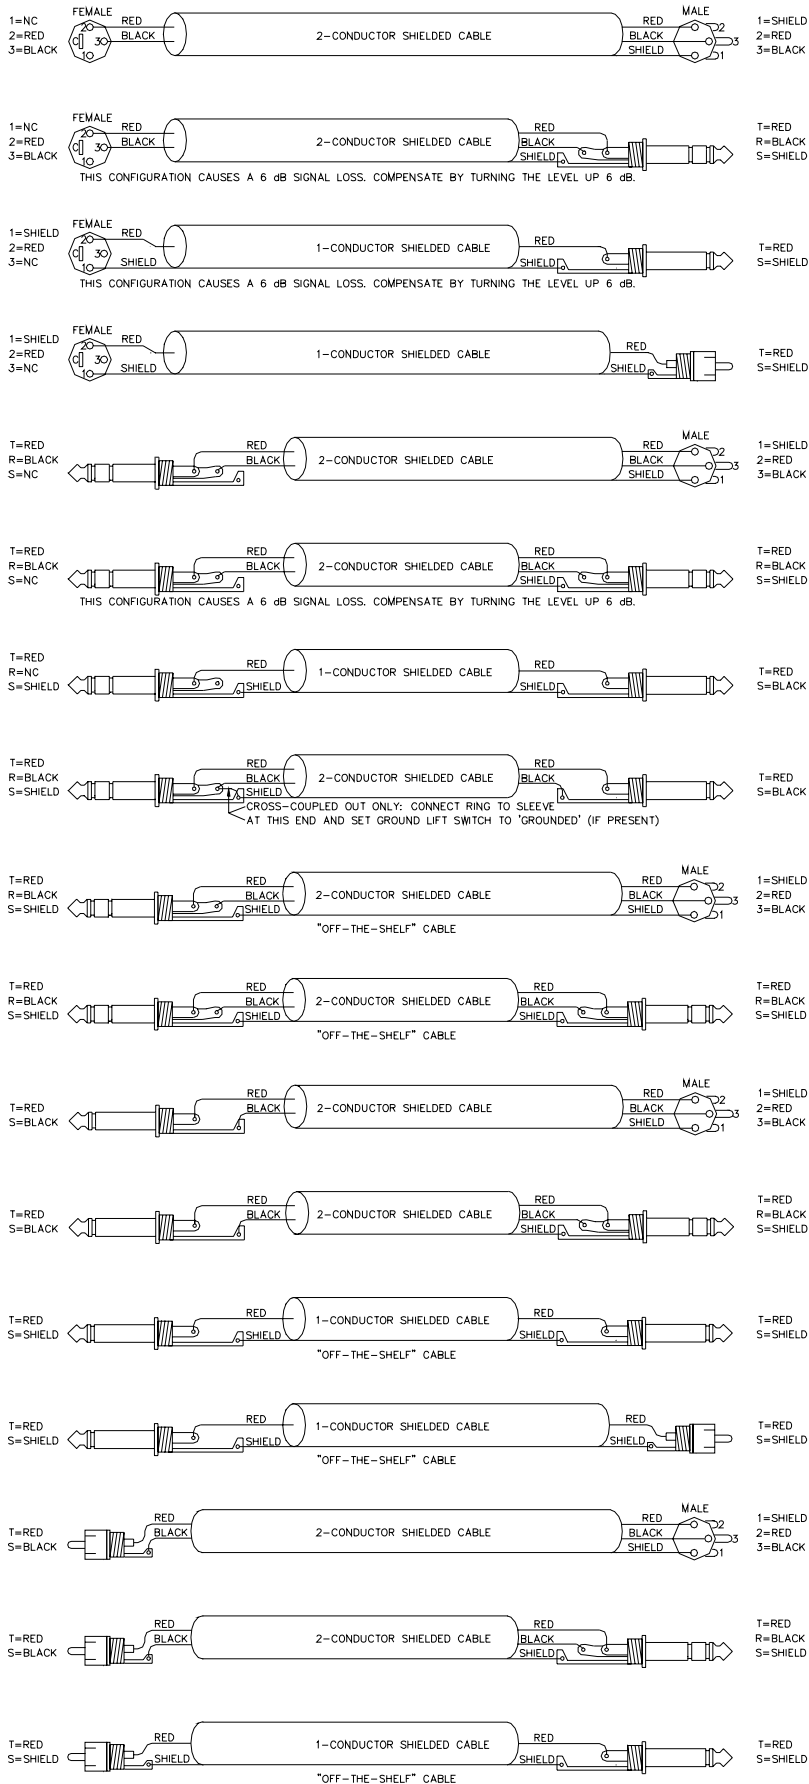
1=NC
2=RED
3=BLACK
FEMALE
2
3
1
RED
BLACK
2-CONDUCTOR SHIELDED CABLE
RED
BLACK
SHIELD
MALE
2
3
1
1=SHIELD
2=RED
3=BLACK

1=NC
2=RED
3=BLACK
FEMALE
RED
BLACK
2-CONDUCTOR SHIELDED CABLE
RED
BLACK
SHIELD
T=RED
R=BLACK
S=SHIELD
THIS CONFIGURATION CAUSES A 6 dB SIGNAL LOSS. COMPENSATE BY TURNING THE LEVEL UP 6 dB.

1=SHIELD
2=RED
3=NC
FEMALE
RED
SHIELD
1-CONDUCTOR SHIELDED CABLE
RED
SHIELD
T=RED
S=SHIELD
THIS CONFIGURATION CAUSES A 6 dB SIGNAL LOSS. COMPENSATE BY TURNING THE LEVEL UP 6 dB.

1=SHIELD
2=RED
3=NC
FEMALE
RED
SHIELD
1-CONDUCTOR SHIELDED CABLE
RED
SHIELD
T=RED
S=SHIELD

T=RED
R=BLACK
S=NC
RED
BLACK
2-CONDUCTOR SHIELDED CABLE
RED
BLACK
SHIELD
MALE
1=SHIELD
2=RED
3=BLACK

T=RED
R=BLACK
S=NC
RED
BLACK
2-CONDUCTOR SHIELDED CABLE
RED
BLACK
SHIELD
T=RED
R=BLACK
S=SHIELD
THIS CONFIGURATION CAUSES A 6 dB SIGNAL LOSS. COMPENSATE BY TURNING THE LEVEL UP 6 dB.

T=RED
R=NC
S=SHIELD
RED
SHIELD
1-CONDUCTOR SHIELDED CABLE
RED
SHIELD
T=RED
S=BLACK

T=RED
R=BLACK
S=SHIELD
RED
BLACK
SHIELD
2-CONDUCTOR SHIELDED CABLE
RED
BLACK
T=RED
S=BLACK
CROSS-COUPLED OUT ONLY: CONNECT RING TO SLEEVE AT THIS END AND SET GROUND LIFT SWITCH TO 'GROUNDED' (IF PRESENT)

T=RED
R=BLACK
S=SHIELD
RED
BLACK
SHIELD
2-CONDUCTOR SHIELDED CABLE
RED
BLACK
SHIELD
MALE
1=SHIELD
2=RED
3=BLACK
"OFF-THE-SHELF" CABLE

T=RED
R=BLACK
S=SHIELD
RED
BLACK
SHIELD
2-CONDUCTOR SHIELDED CABLE
RED
BLACK
SHIELD
T=RED
R=BLACK
S=SHIELD
"OFF-THE-SHELF" CABLE

T=RED
S=BLACK
RED
BLACK
2-CONDUCTOR SHIELDED CABLE
RED
BLACK
SHIELD
MALE
1=SHIELD
2=RED
3=BLACK

T=RED
S=BLACK
RED
BLACK
2-CONDUCTOR SHIELDED CABLE
RED
BLACK
SHIELD
T=RED
R=BLACK
S=SHIELD

T=RED
S=SHIELD
RED
SHIELD
1-CONDUCTOR SHIELDED CABLE
RED
SHIELD
T=RED
S=SHIELD
"OFF-THE-SHELF" CABLE

T=RED
S=SHIELD
RED
SHIELD
1-CONDUCTOR SHIELDED CABLE
RED
SHIELD
T=RED
S=SHIELD
"OFF-THE-SHELF" CABLE

T=RED
S=BLACK
RED
BLACK
2-CONDUCTOR SHIELDED CABLE
RED
BLACK
SHIELD
MALE
1=SHIELD
2=RED
3=BLACK

T=RED
S=BLACK
RED
BLACK
2-CONDUCTOR SHIELDED CABLE
RED
BLACK
SHIELD
T=RED
R=BLACK
S=SHIELD

T=RED
S=SHIELD
RED
SHIELD
1-CONDUCTOR SHIELDED CABLE
RED
SHIELD
T=RED
S=SHIELD
"OFF-THE-SHELF" CABLE